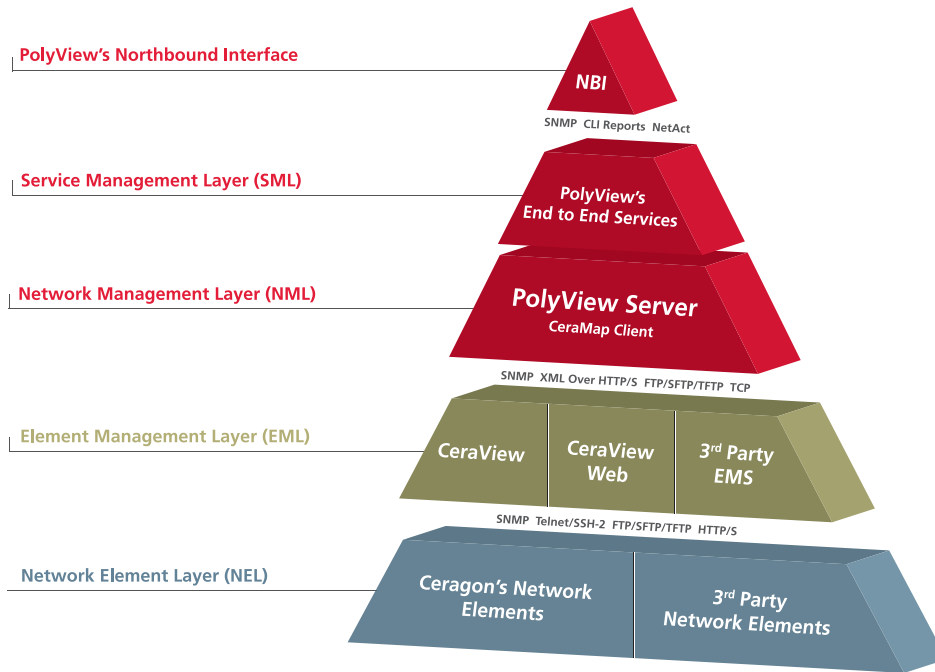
PolyView's Northbound Interface

NBI

SNMP CLI Reports NetAct

Service Management Layer (SML)

PolyView's End to End Services

Network Management Layer (NML)

PolyView Server
CeraMap Client

SNMP XML Over HTTP/S FTP/SFTP/TFTP TCP

Element Management Layer (EML)

CeraView

CeraView Web

3$^{rd}$ Party EMS

SNMP Telnet/SSH-2 FTP/SFTP/TFTP HTTP/S

Network Element Layer (NEL)

Ceragon's Network Elements

3$^{rd}$ Party Network Elements